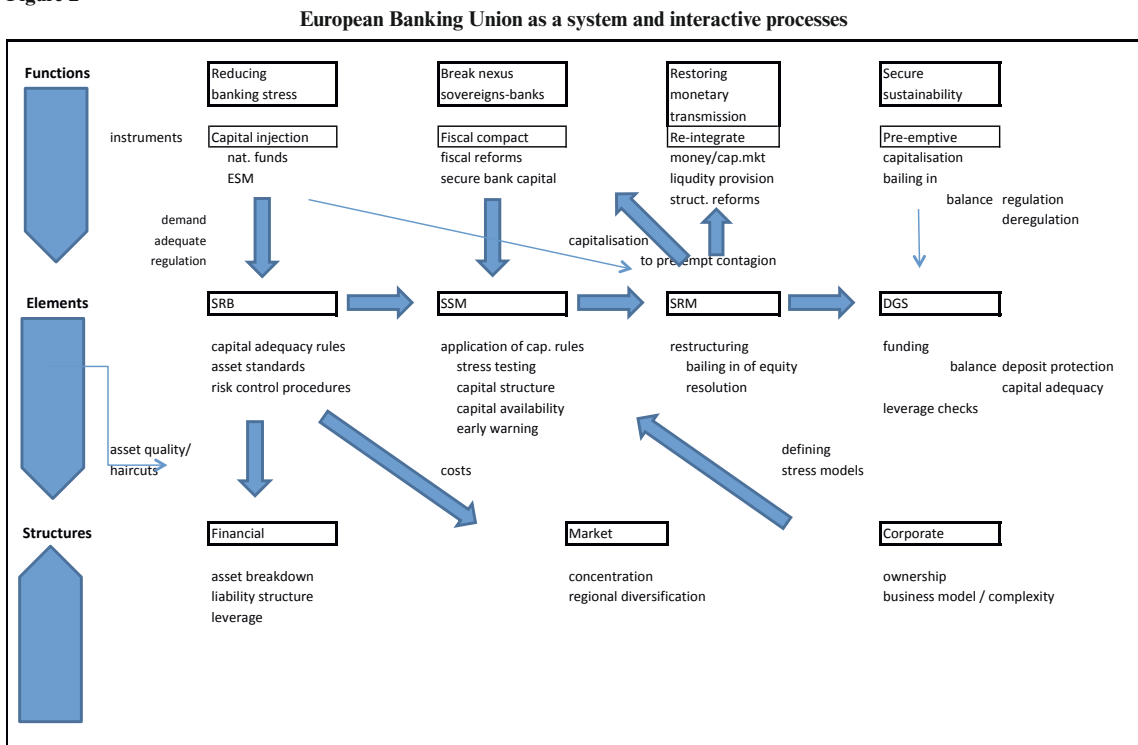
Figure 2

European Banking Union as a system and interactive processes

Functions

Reducing banking stress

Break nexus sovereigns-banks

Restoring monetary transmission

Secure sustainability

instruments

Capital injection
nat. funds
ESM

Fiscal compact
fiscal reforms
secure bank capital

Re-integrate
money/cap.mkt
liqudity provision
struct. reforms

Pre-emptive
capitalisation
bailing in
balance regulation deregulation

demand adequate regulation

capitalisation to preempt contagion

Elements

SRB

SSM

SRM

DGS

capital adequacy rules
asset standards
risk control procedures

application of cap. rules
stress testing
capital structure
capital availability
early warning

restructuring
bailing in of equity
resolution

funding
balance deposit protection
capital adequacy
leverage checks

asset quality/ haircuts

costs

defining stress models

Structures

Financial

Market

Corporate

asset breakdown
liability structure
leverage

concentration
regional diversification

ownership
business model / complexity